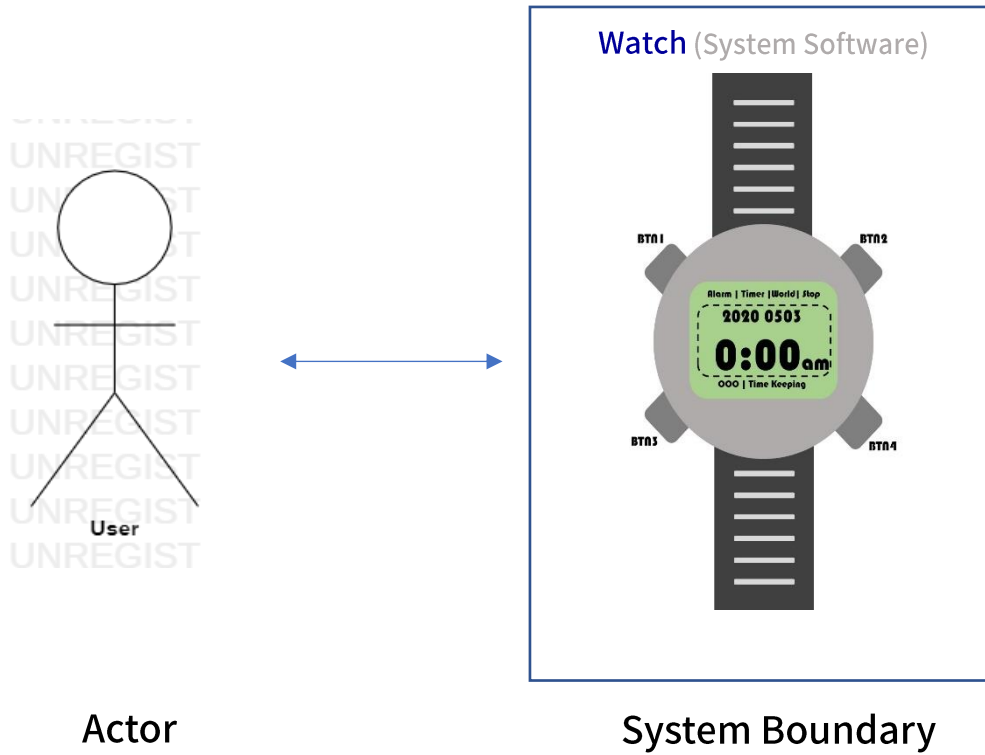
UNREGIST
UNREGIST
UNREGIST
UNREGIST
UNREGIST
UNREGIST
UNREGIST
UNREGIST
UNREGIST
UNREGIST

User

Watch (System Software)

BTN1
BTN2
Alarm | Timer | World | Stop
2020 0503
0:00am
OOO | Time Keeping
BTN3
BTN4

Actor

System Boundary